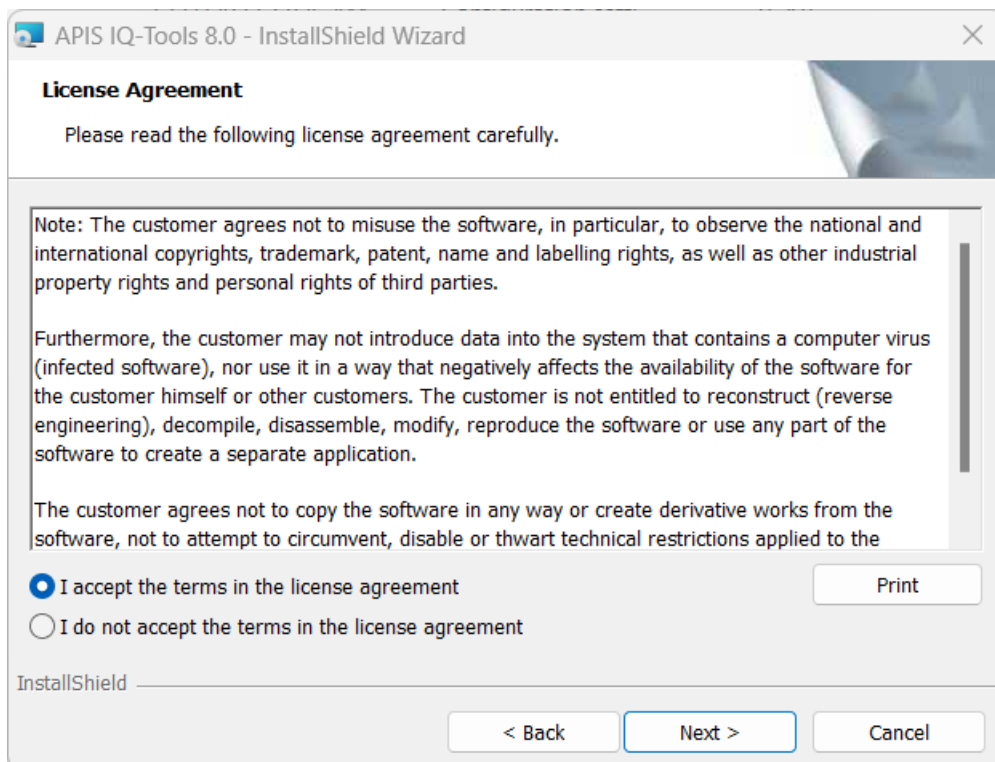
APIS IQ-Tools 8.0 - InstallShield Wizard

License Agreement

Please read the following license agreement carefully.

Note: The customer agrees not to misuse the software, in particular, to observe the national and international copyrights, trademark, patent, name and labelling rights, as well as other industrial property rights and personal rights of third parties.

Furthermore, the customer may not introduce data into the system that contains a computer virus (infected software), nor use it in a way that negatively affects the availability of the software for the customer himself or other customers. The customer is not entitled to reconstruct (reverse engineering), decompile, disassemble, modify, reproduce the software or use any part of the software to create a separate application.

The customer agrees not to copy the software in any way or create derivative works from the software, not to attempt to circumvent, disable or thwart technical restrictions applied to the

I accept the terms in the license agreement

I do not accept the terms in the license agreement

Print

InstallShield

< Back

Next >

Cancel